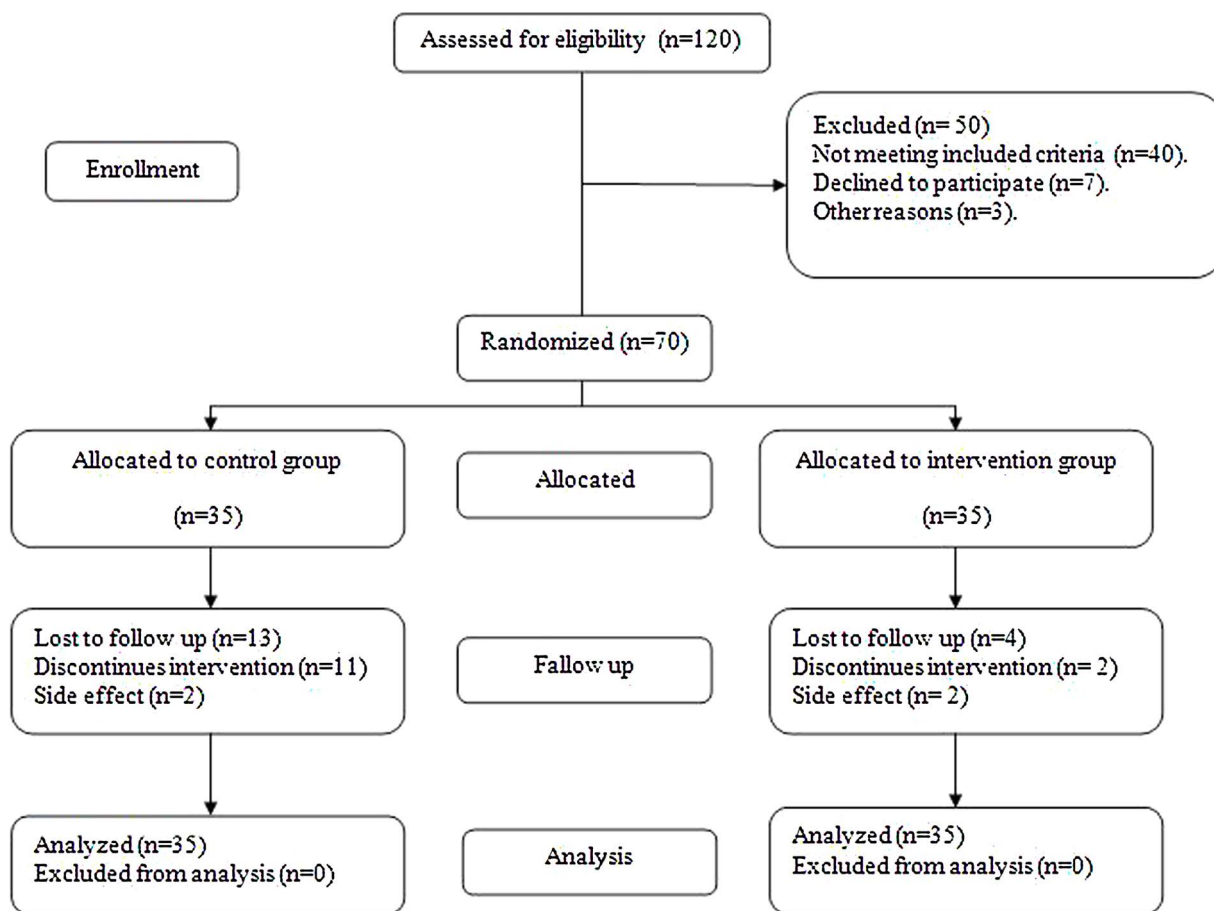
Assessed for eligibility (n=120)

Enrollment

Excluded (n= 50)
Not meeting included criteria (n=40).
Declined to participate (n=7).
Other reasons (n=3).

Randomized (n=70)

Allocated to control group

(n=35)

Allocated

Allocated to intervention group

(n=35)

Lost to follow up (n=13)
Discontinues intervention (n=11)
Side effect (n=2)

Fallow up

Lost to follow up (n=4)
Discontinues intervention (n= 2)
Side effect (n= 2)

Analyzed (n=35)
Excluded from analysis (n=0)

Analysis

Analyzed (n=35)
Excluded from analysis (n=0)